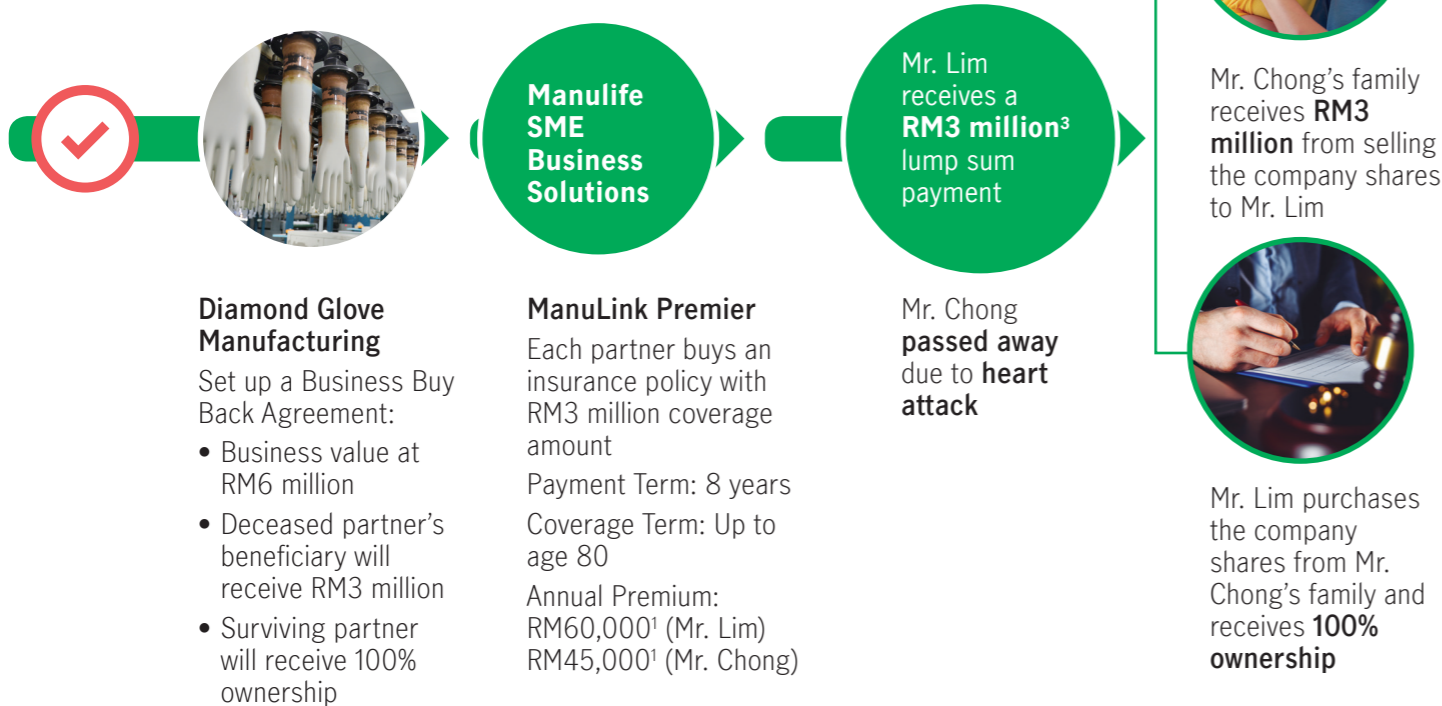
Diamond Glove Manufacturing

Set up a Business Buy Back Agreement:

• Business value at RM6 million
• Deceased partner's beneficiary will receive RM3 million
• Surviving partner will receive 100% ownership

Manulife SME Business Solutions

ManuLink Premier

Each partner buys an insurance policy with RM3 million coverage amount

Payment Term: 8 years

Coverage Term: Up to age 80

Annual Premium:
RM60,000$^1$ (Mr. Lim)
RM45,000$^1$ (Mr. Chong)

Mr. Lim receives a RM3 million$^3$ lump sum payment

Mr. Chong passed away due to heart attack

Mr. Chong's family receives RM3 million from selling the company shares to Mr. Lim

Mr. Lim purchases the company shares from Mr. Chong's family and receives 100% ownership